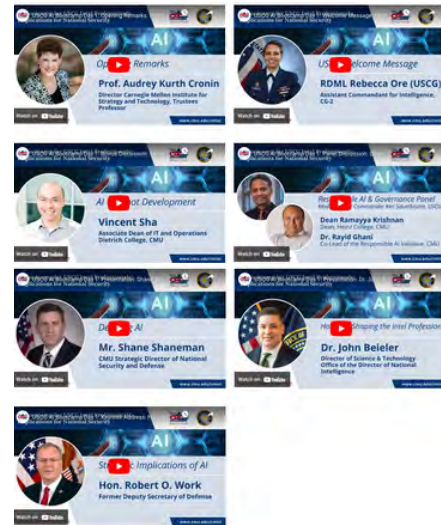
USCG AI Bootcamp Day 1: Opening Remarks
Implications for National Security
AI
Op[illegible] Remarks
Prof. Audrey Kurth Cronin
Director Carnegie Mellon Institute for Strategy and Technology, Trustees Professor
Watch on YouTube
www.cmu.edu/cmist

USCG AI Bootcamp Day 1: Welcome Message
Implications for National Security
AI
US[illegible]elcome Message
RDML Rebecca Ore (USCG)
Assistant Commandant for Intelligence, CG-2
Watch on YouTube
www.cmu.edu/cmist

USCG AI Bootcamp Day 1: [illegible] Discussion
Implications for National Security
AI
AI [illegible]ot Development
Vincent Sha
Associate Dean of IT and Operations Dietrich College, CMU
Watch on YouTube
www.cmu.edu/cmist

USCG AI Bootcamp Day 1: Panel Discussion
Implications for National Security
AI
Res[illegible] AI & Governance Panel
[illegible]
Dean Ramayya Krishnan
Dean, Heinz College, CMU
Dr. Rayid Ghani
Co-Lead of the Responsible AI Initiative, CMU
Watch on YouTube
www.cmu.edu/cmist

USCG AI Bootcamp Day 1: Presentation: Shane
Implications for National Security
AI
De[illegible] AI
Mr. Shane Shaneman
CMU Strategic Director of National Security and Defense
Watch on YouTube
www.cmu.edu/cmist

USCG AI Bootcamp Day 1: Presentation: Dr. Jo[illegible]
Implications for National Security
AI
Ho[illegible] Shaping the Intel Profession
Dr. John Beieler
Director of Science & Technology Office of the Director of National Intelligence
Watch on YouTube
www.cmu.edu/cmist

USCG AI Bootcamp Day 1: Keynote Address: H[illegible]
Implications for National Security
AI
Stra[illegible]c Implications of AI
Hon. Robert O. Work
Former Deputy Secretary of Defense
Watch on YouTube
www.cmu.edu/cmist